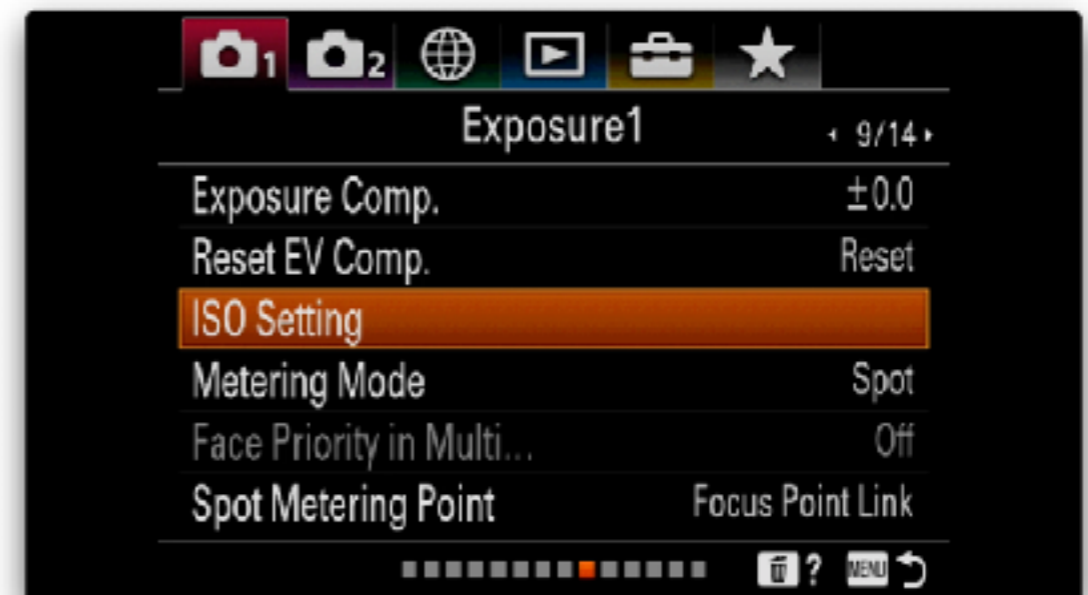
1 2

Exposure1 9/14

| | |
|---|---|
| Exposure Comp. | ±0.0 |
| Reset EV Comp. | Reset |
| ISO Setting | |
| Metering Mode | Spot |
| Face Priority in Multi... | Off |
| Spot Metering Point | Focus Point Link |

? MENU